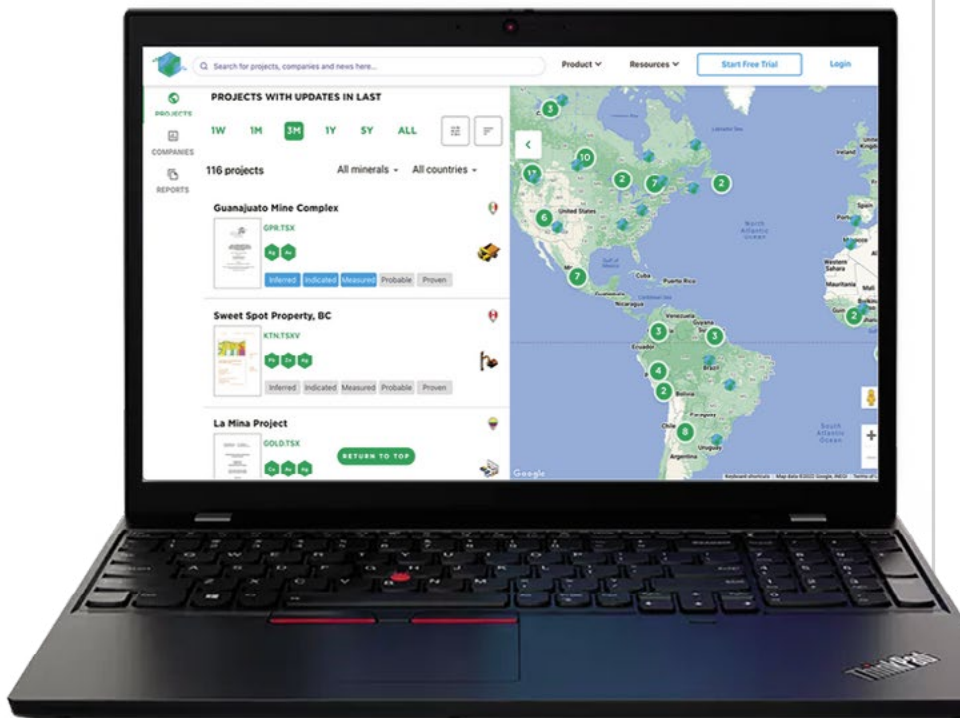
Search for projects, companies and news here...

Product

Resources

Start Free Trial

Login

PROJECTS

COMPANIES

REPORTS

PROJECTS WITH UPDATES IN LAST

1W 1M 3M 1Y 5Y ALL

116 projects

All minerals

All countries

Guanajuato Mine Complex

GPR.TSX

Ag Au

Inferred Indicated Measured Probable Proven

Sweet Spot Property, BC

KTN.TSXV

Pb Zn Ag

Inferred Indicated Measured Probable Proven

La Mina Project

GOLD.TSX

Cu Au Ag

RETURN TO TOP

3

10

17

2

7

2

6

United States

North Atlantic Ocean

7

Cuba

Puerto Rico

Nicaragua

Venezuela

Guyana

3

3

Ecuador

4

Brazil

2

Bolivia

Paraguay

Chile

8

Uruguay

Argentina

South Atlantic Ocean

Spain

Western Sahara

Mauritania

Mali

2

Ireland

Google

Keyboard shortcuts Map data ©2022 Google, INEGI Terms of Use

ThinkPad